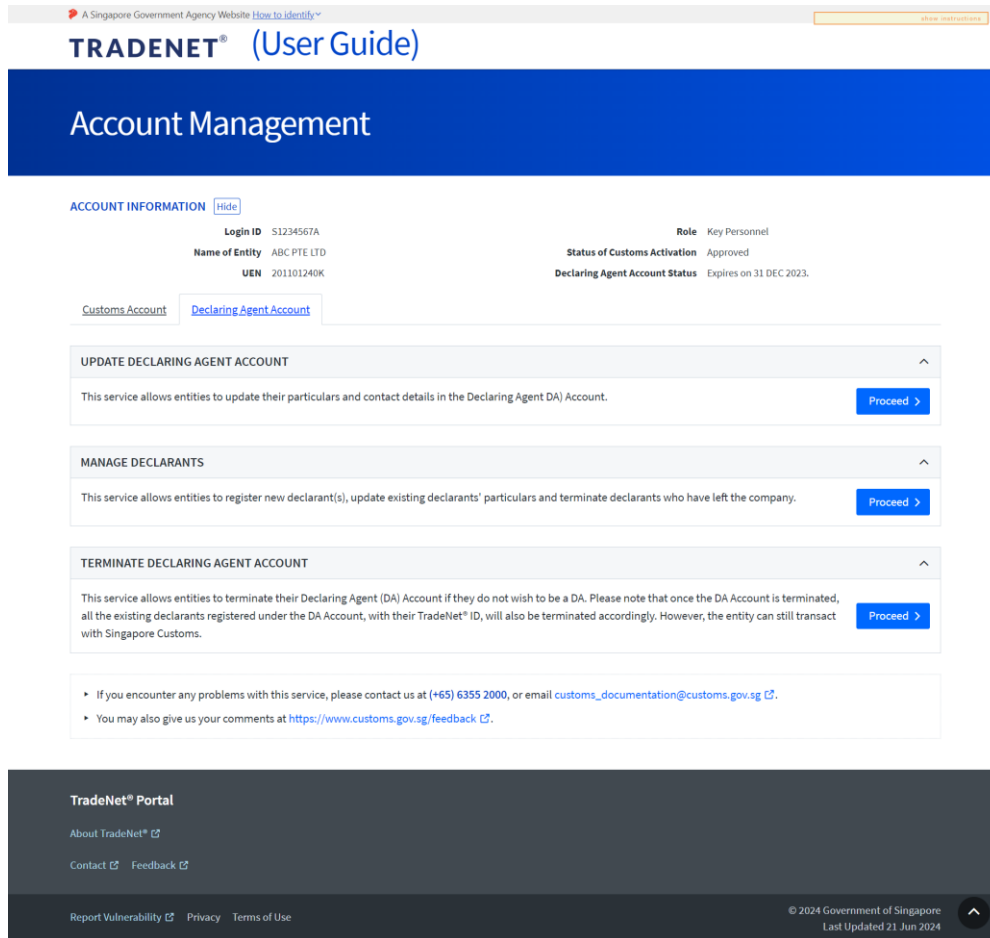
A Singapore Government Agency Website How to identify

show instructions

TRADENET® (User Guide)

Account Management

ACCOUNT INFORMATION Hide

| | | | |
|---|---|---|---|
| Login ID | S1234567A | Role | Key Personnel |
| Name of Entity | ABC PTE LTD | Status of Customs Activation | Approved |
| UEN | 201101240K | Declaring Agent Account Status | Expires on 31 DEC 2023. |

Customs Account | Declaring Agent Account

UPDATE DECLARING AGENT ACCOUNT

This service allows entities to update their particulars and contact details in the Declaring Agent DA) Account.

Proceed

MANAGE DECLARANTS

This service allows entities to register new declarant(s), update existing declarants' particulars and terminate declarants who have left the company.

Proceed

TERMINATE DECLARING AGENT ACCOUNT

This service allows entities to terminate their Declaring Agent (DA) Account if they do not wish to be a DA. Please note that once the DA Account is terminated, all the existing declarants registered under the DA Account, with their TradeNet® ID, will also be terminated accordingly. However, the entity can still transact with Singapore Customs.

Proceed

- If you encounter any problems with this service, please contact us at (+65) 6355 2000, or email customs_documentation@customs.gov.sg.
- You may also give us your comments at https://www.customs.gov.sg/feedback.

TradeNet® Portal

About TradeNet®

Contact Feedback

Report Vulnerability Privacy Terms of Use

© 2024 Government of Singapore
Last Updated 21 Jun 2024